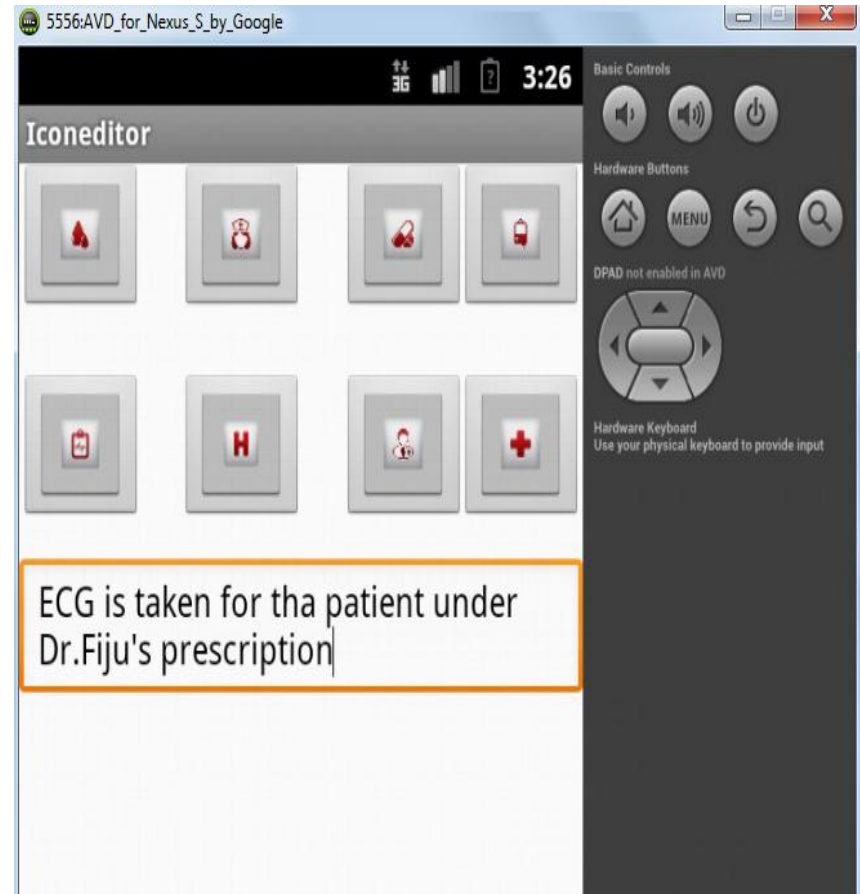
5556:AVD_for_Nexus_S_by_Google

3G 3:26

Iconeditor

H

ECG is taken for tha patient under Dr.Fiju's prescription

Basic Controls

Hardware Buttons

MENU

DPAD not enabled in AVD

Hardware Keyboard
Use your physical keyboard to provide input